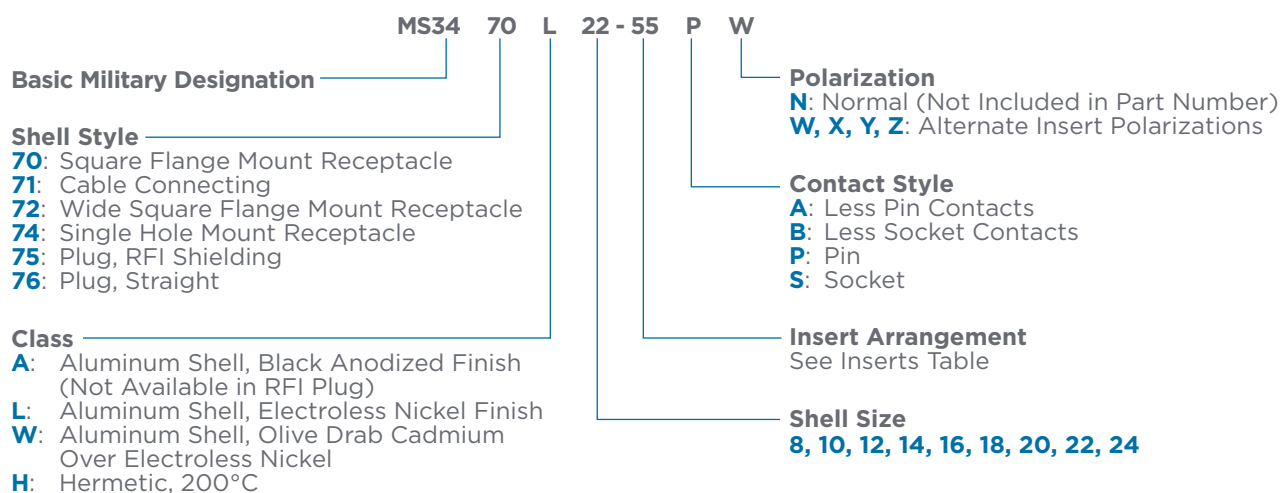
MS34 70 L 22 - 55 P W

Basic Military Designation

Shell Style
70: Square Flange Mount Receptacle
71: Cable Connecting
72: Wide Square Flange Mount Receptacle
74: Single Hole Mount Receptacle
75: Plug, RFI Shielding
76: Plug, Straight

Class
A: Aluminum Shell, Black Anodized Finish (Not Available in RFI Plug)
L: Aluminum Shell, Electroless Nickel Finish
W: Aluminum Shell, Olive Drab Cadmium Over Electroless Nickel
H: Hermetic, 200°C

Polarization
N: Normal (Not Included in Part Number)
W, X, Y, Z: Alternate Insert Polarizations

Contact Style
A: Less Pin Contacts
B: Less Socket Contacts
P: Pin
S: Socket

Insert Arrangement
See Inserts Table

Shell Size
8, 10, 12, 14, 16, 18, 20, 22, 24